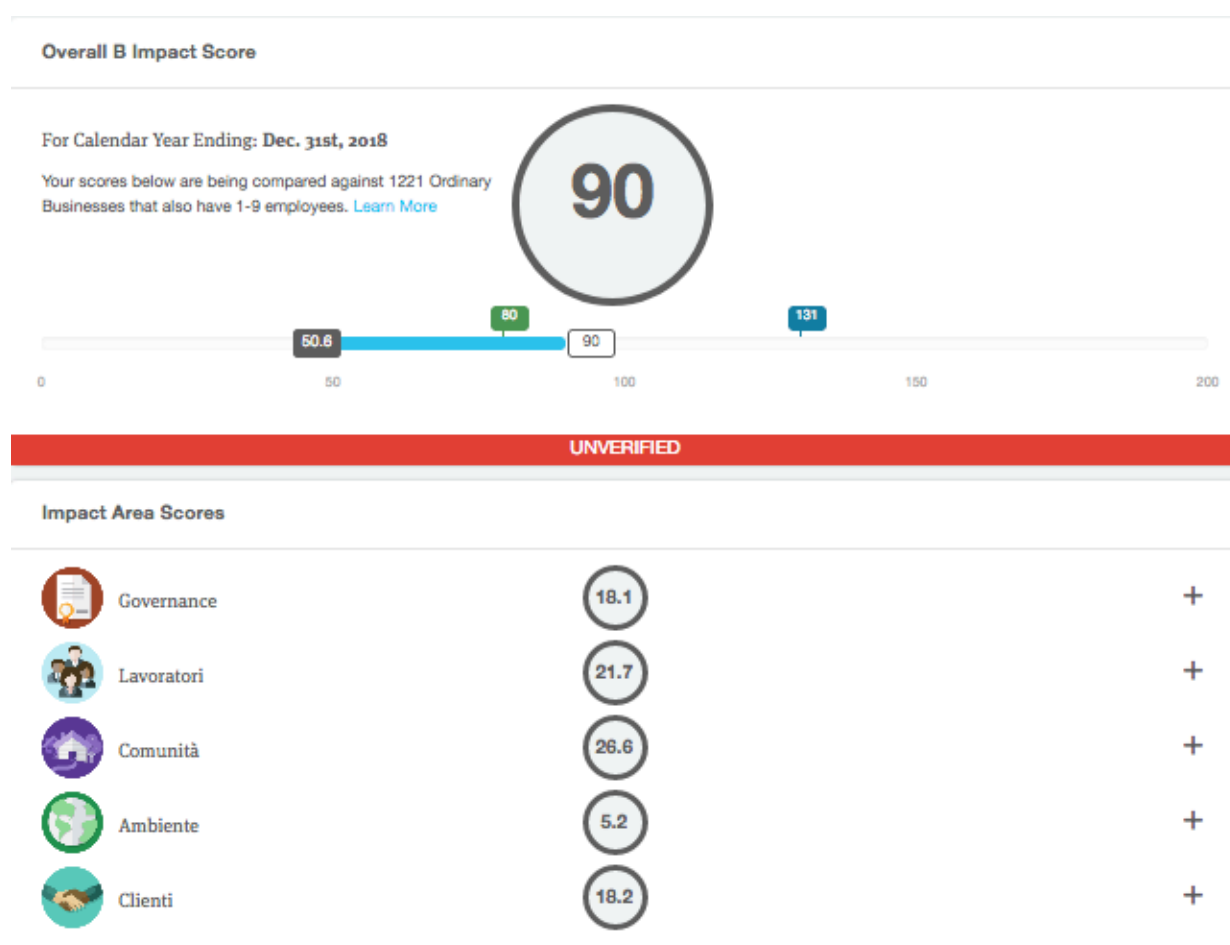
Overall B Impact Score

For Calendar Year Ending: **Dec. 31st, 2018**

Your scores below are being compared against 1221 Ordinary Businesses that also have 1-9 employees. Learn More

90

80

131

50.6

90

0 50 100 150 200

UNVERIFIED

Impact Area Scores

Governance 18.1 +

Lavoratori 21.7 +

Comunità 26.6 +

Ambiente 5.2 +

Clienti 18.2 +